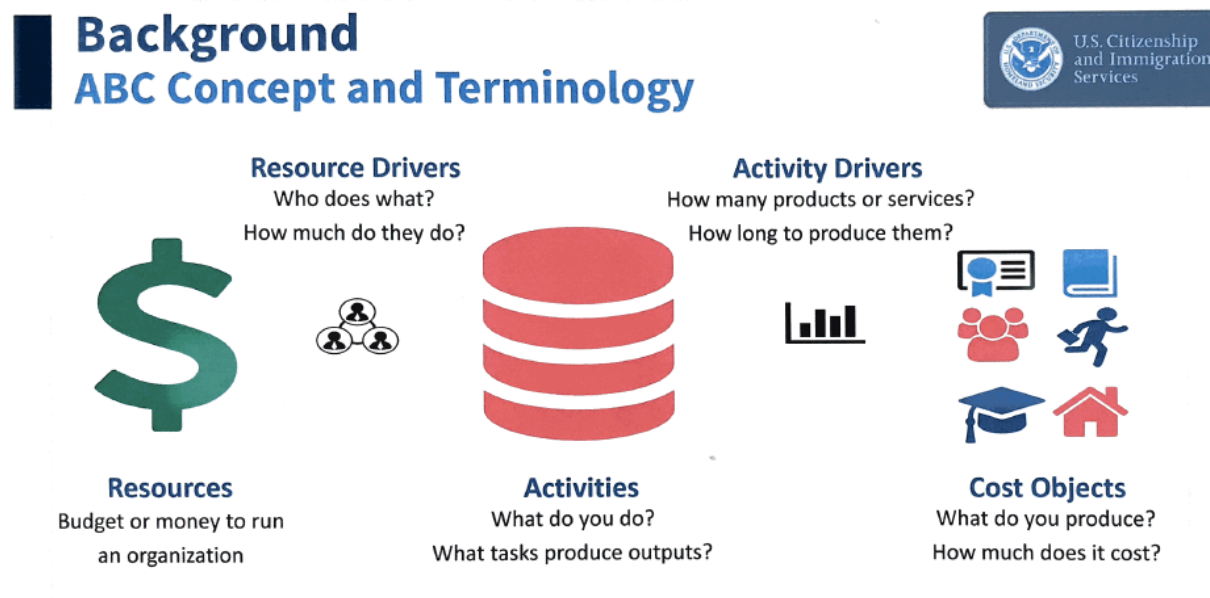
Background
ABC Concept and Terminology

U.S. Citizenship and Immigration Services

Resource Drivers
Who does what?
How much do they do?

Activity Drivers
How many products or services?
How long to produce them?

$

Resources
Budget or money to run an organization

Activities
What do you do?
What tasks produce outputs?

Cost Objects
What do you produce?
How much does it cost?